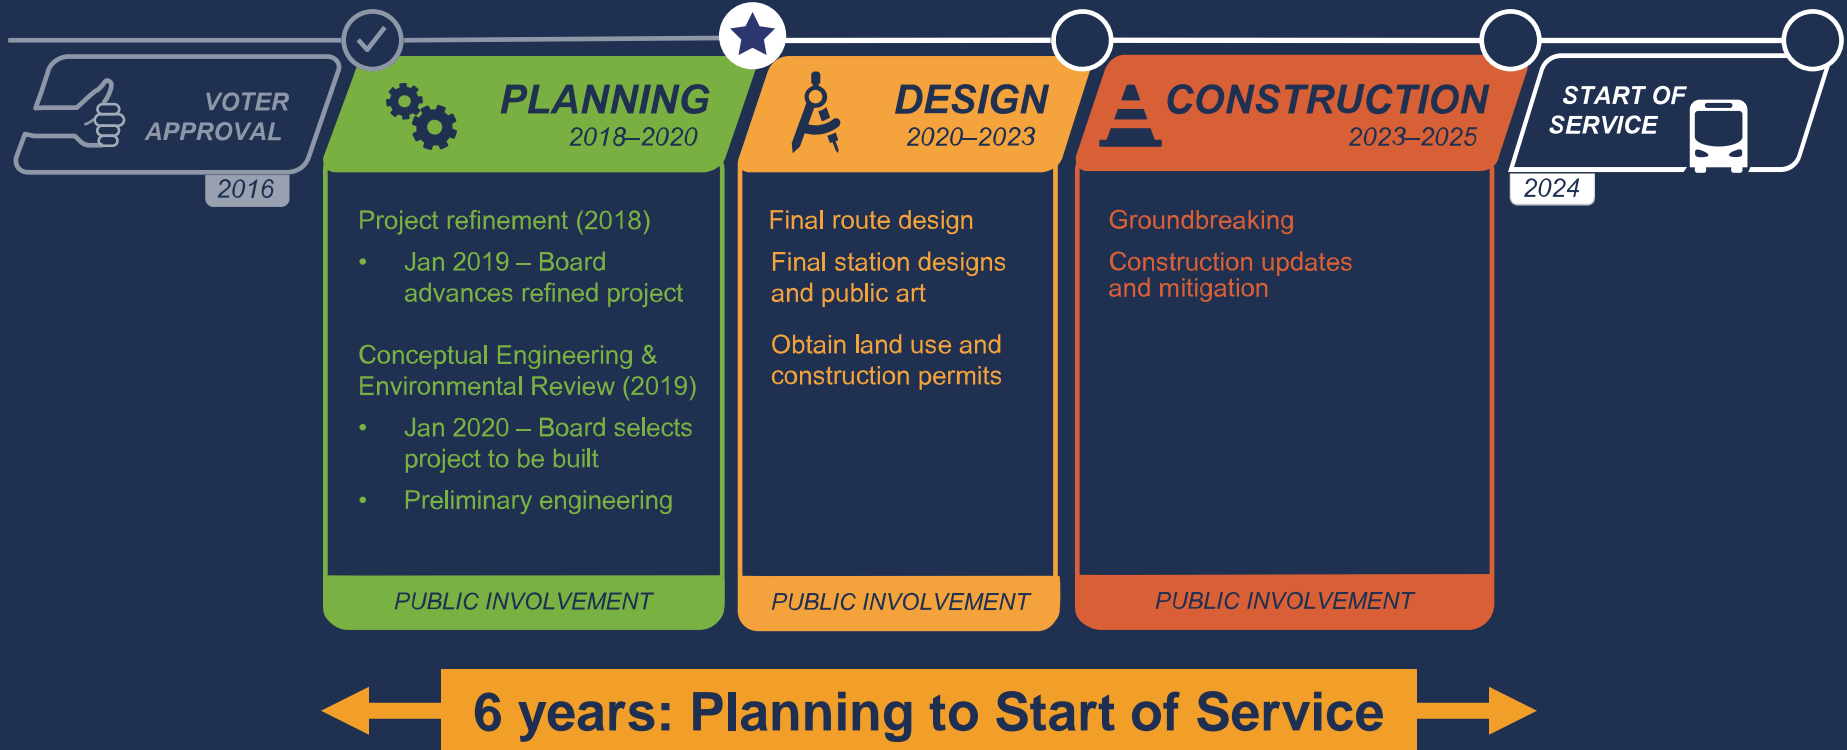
VOTER APPROVAL
2016

PLANNING
2018–2020

Project refinement (2018)
• Jan 2019 – Board advances refined project

Conceptual Engineering & Environmental Review (2019)
• Jan 2020 – Board selects project to be built
• Preliminary engineering

PUBLIC INVOLVEMENT

DESIGN
2020–2023

Final route design

Final station designs and public art

Obtain land use and construction permits

PUBLIC INVOLVEMENT

CONSTRUCTION
2023–2025

Groundbreaking

Construction updates and mitigation

PUBLIC INVOLVEMENT

START OF SERVICE
2024

6 years: Planning to Start of Service